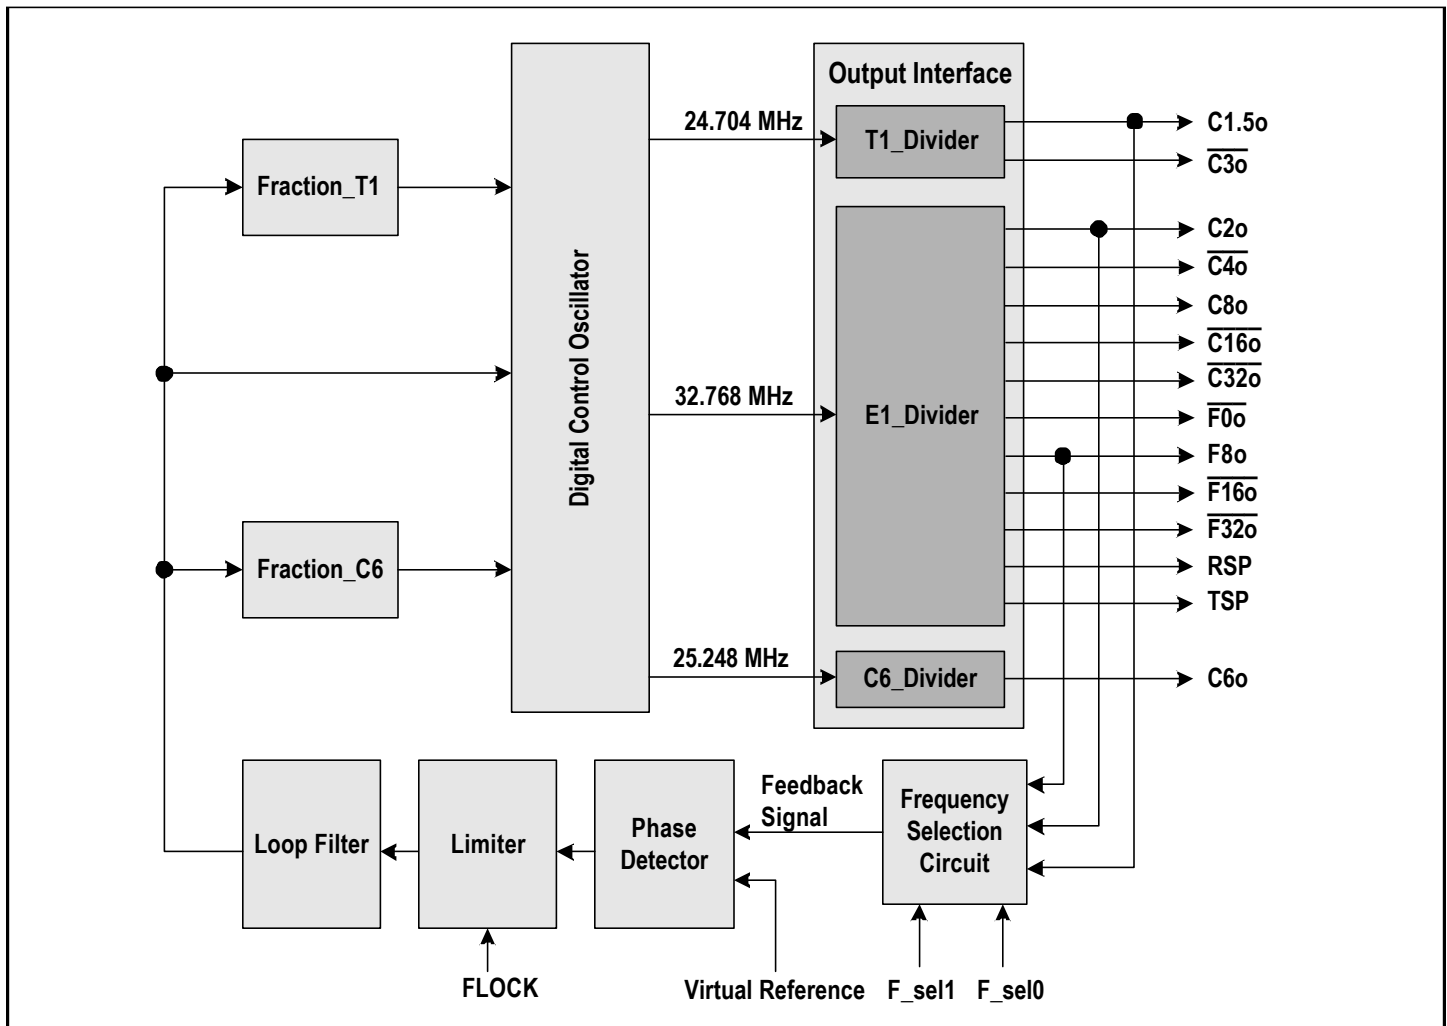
Output Interface

24.704 MHz

T1_Divider

C1.5o

$\overline{C3o}$

Fraction_T1

C2o

$\overline{C4o}$

C8o

$\overline{C16o}$

$\overline{C32o}$

Digital Control Oscillator

32.768 MHz

E1_Divider

$\overline{F0o}$

F8o

$\overline{F16o}$

$\overline{F32o}$

Fraction_C6

RSP

TSP

25.248 MHz

C6_Divider

C6o

Feedback Signal

Frequency Selection Circuit

Loop Filter

Limiter

Phase Detector

FLOCK

Virtual Reference

F_sel1

F_sel0